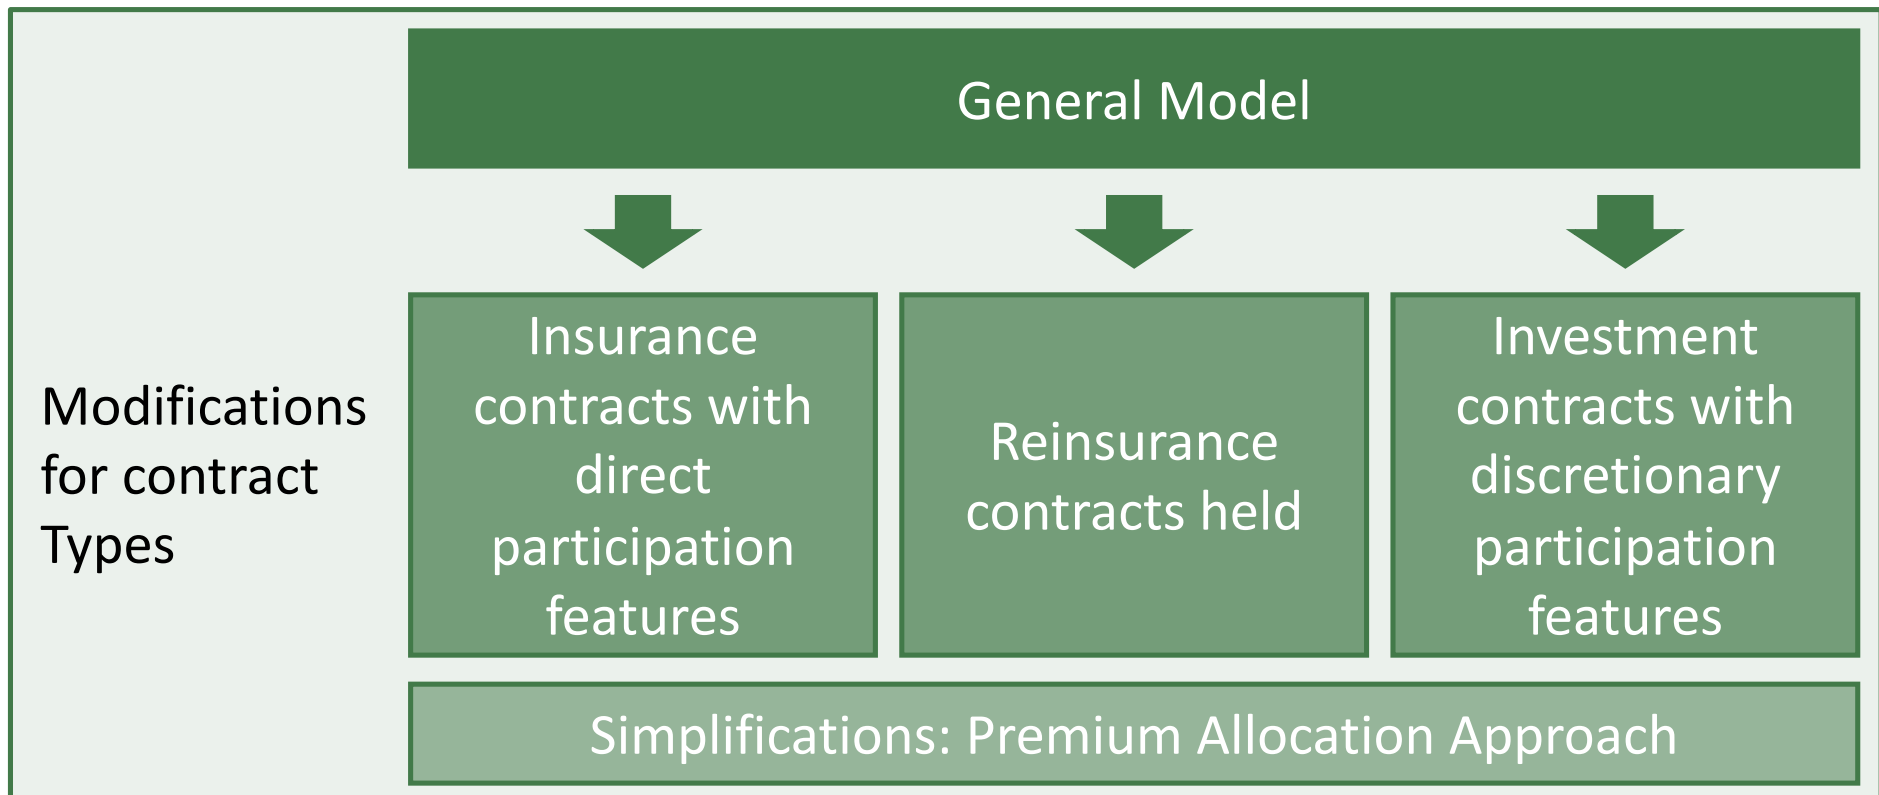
General Model

Modifications for contract Types

Insurance contracts with direct participation features

Reinsurance contracts held

Investment contracts with discretionary participation features

Simplifications: Premium Allocation Approach